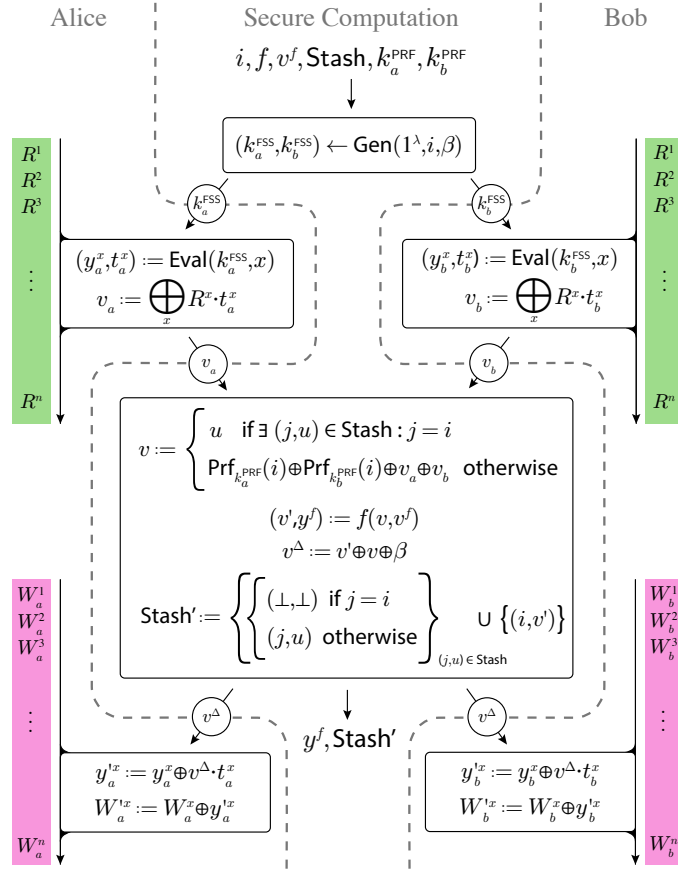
Alice

Secure Computation

Bob

$i, f, v^f, \mathsf{Stash}, k_a^{\mathsf{PRF}}, k_b^{\mathsf{PRF}}$

$(k_a^{\mathsf{FSS}}, k_b^{\mathsf{FSS}}) \leftarrow \mathsf{Gen}(1^\lambda, i, \beta)$

$R^1$
$R^2$
$R^3$
$\vdots$
$R^n$

$k_a^{\mathsf{FSS}}$

$k_b^{\mathsf{FSS}}$

$R^1$
$R^2$
$R^3$
$\vdots$
$R^n$

$(y_a^x, t_a^x) := \mathsf{Eval}(k_a^{\mathsf{FSS}}, x)$
$v_a := \bigoplus_x R^x \cdot t_a^x$

$(y_b^x, t_b^x) := \mathsf{Eval}(k_b^{\mathsf{FSS}}, x)$
$v_b := \bigoplus_x R^x \cdot t_b^x$

$v_a$

$v_b$

$v := \begin{cases} u & \text{if } \exists\, (j,u) \in \mathsf{Stash} : j = i \\ \mathsf{Prf}_{k_a^{\mathsf{PRF}}}(i) \oplus \mathsf{Prf}_{k_b^{\mathsf{PRF}}}(i) \oplus v_a \oplus v_b & \text{otherwise} \end{cases}$

$(v', y^f) := f(v, v^f)$
$v^\Delta := v' \oplus v \oplus \beta$

$\mathsf{Stash}' := \left\{ \begin{Bmatrix} (\bot, \bot) & \text{if } j = i \\ (j,u) & \text{otherwise} \end{Bmatrix}_{(j,u) \in \mathsf{Stash}} \right\} \cup \{(i, v')\}$

$W_a^1$
$W_a^2$
$W_a^3$
$\vdots$
$W_a^n$

$v^\Delta$

$y^f, \mathsf{Stash}'$

$v^\Delta$

$W_b^1$
$W_b^2$
$W_b^3$
$\vdots$
$W_b^n$

$y_a'^x := y_a^x \oplus v^\Delta \cdot t_a^x$
$W_a'^x := W_a^x \oplus y_a'^x$

$y_b'^x := y_b^x \oplus v^\Delta \cdot t_b^x$
$W_b'^x := W_b^x \oplus y_b'^x$